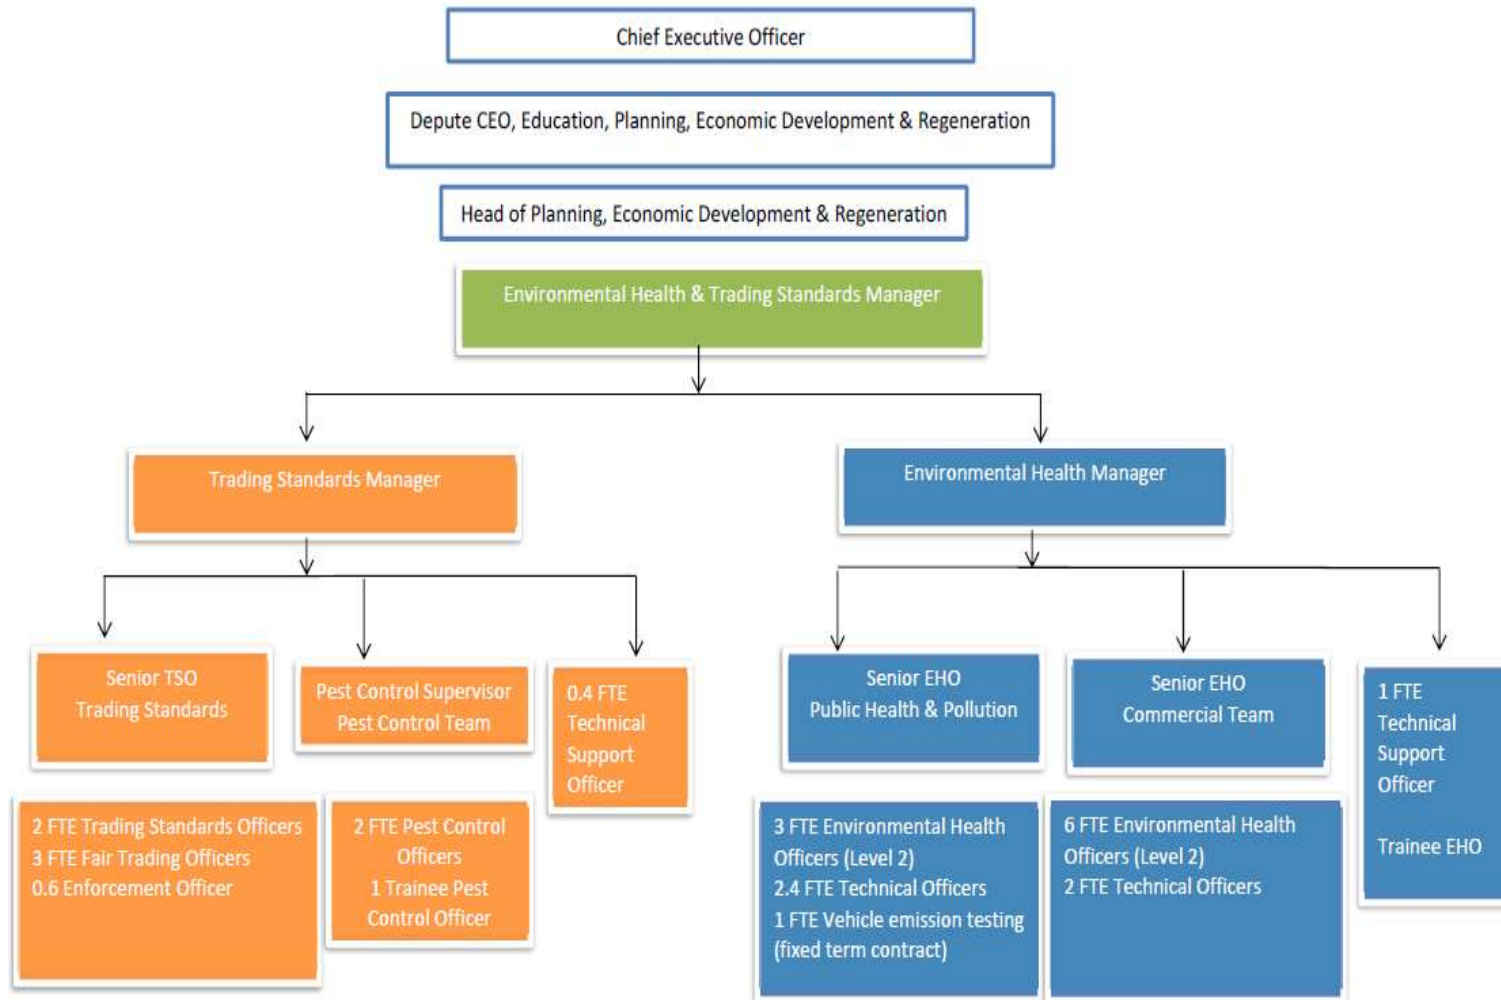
Chief Executive Officer

Depute CEO, Education, Planning, Economic Development & Regeneration

Head of Planning, Economic Development & Regeneration

Environmental Health & Trading Standards Manager

Trading Standards Manager

Environmental Health Manager

Senior TSO
Trading Standards

Pest Control Supervisor
Pest Control Team

0.4 FTE
Technical
Support
Officer

Senior EHO
Public Health & Pollution

Senior EHO
Commercial Team

1 FTE
Technical
Support
Officer

Trainee EHO

2 FTE Trading Standards Officers
3 FTE Fair Trading Officers
0.6 Enforcement Officer

2 FTE Pest Control Officers
1 Trainee Pest Control Officer

3 FTE Environmental Health Officers (Level 2)
2.4 FTE Technical Officers
1 FTE Vehicle emission testing (fixed term contract)

6 FTE Environmental Health Officers (Level 2)
2 FTE Technical Officers